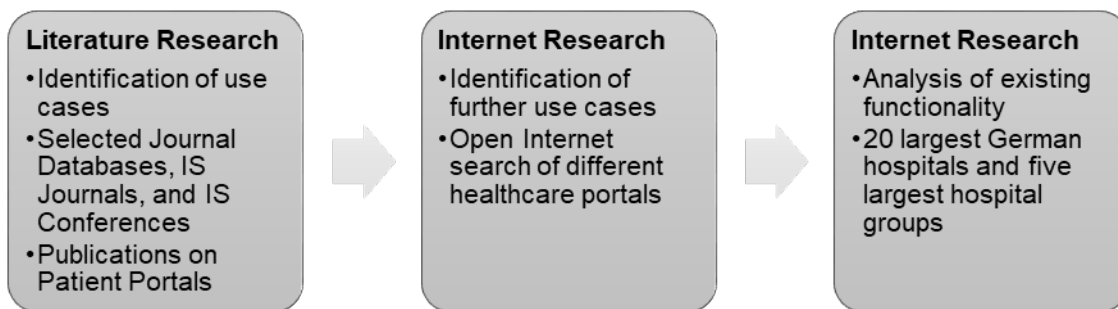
Literature Research
•Identification of use cases
•Selected Journal Databases, IS Journals, and IS Conferences
•Publications on Patient Portals

Internet Research
•Identification of further use cases
•Open Internet search of different healthcare portals

Internet Research
•Analysis of existing functionality
•20 largest German hospitals and five largest hospital groups